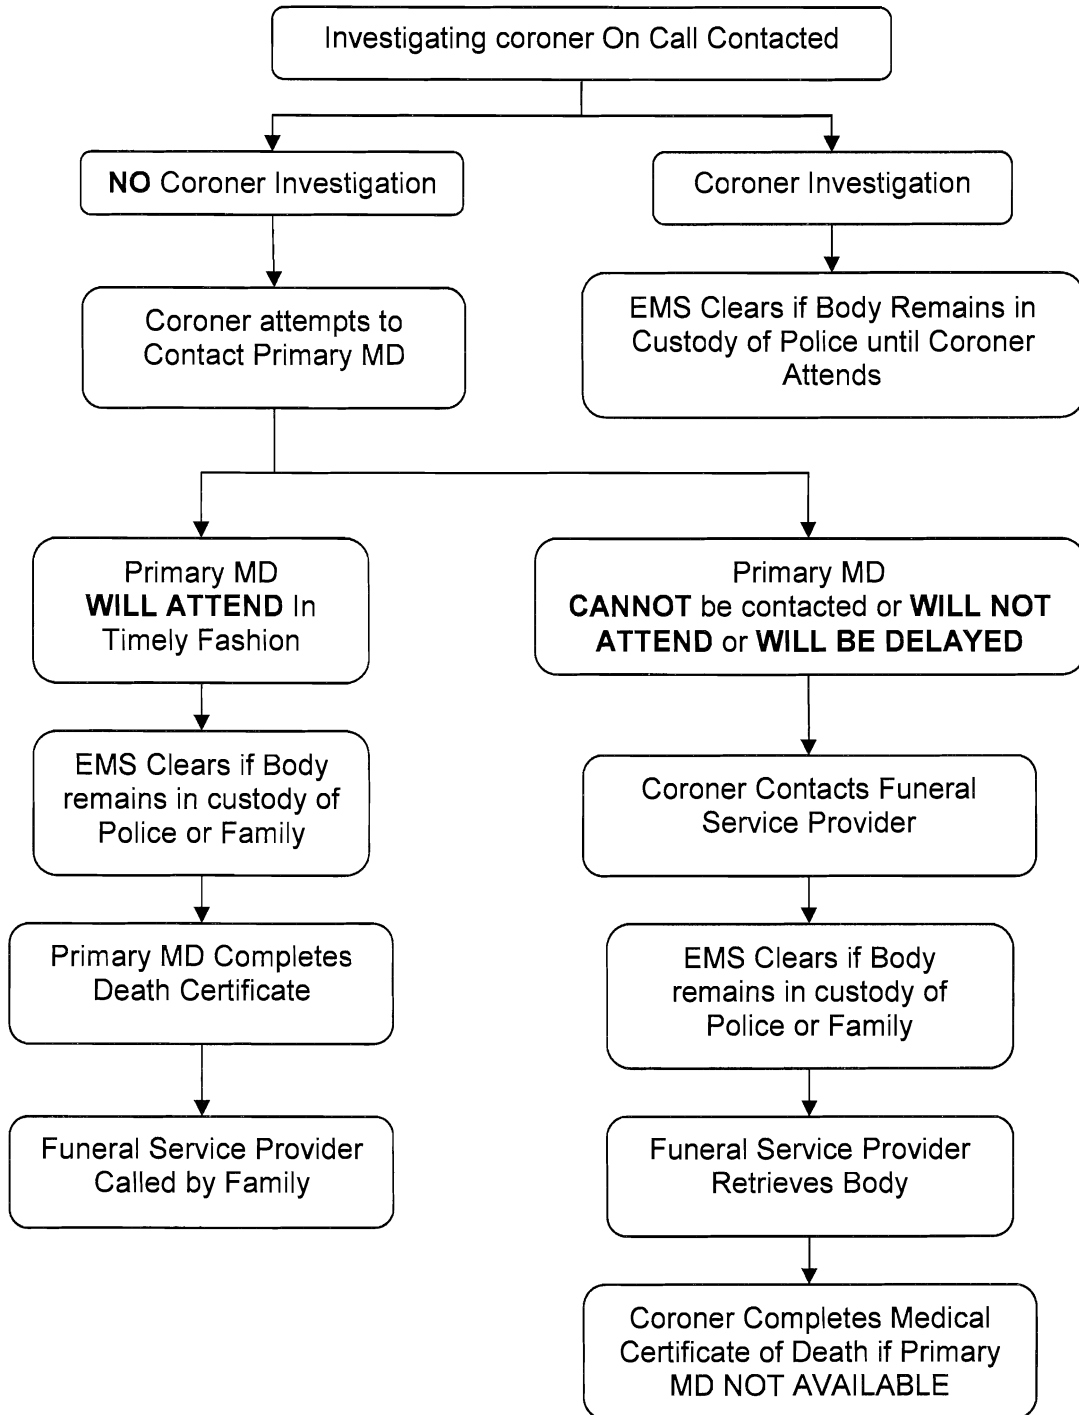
Investigating coroner On Call Contacted

NO Coroner Investigation

Coroner Investigation

Coroner attempts to Contact Primary MD

EMS Clears if Body Remains in Custody of Police until Coroner Attends

Primary MD WILL ATTEND In Timely Fashion

Primary MD CANNOT be contacted or WILL NOT ATTEND or WILL BE DELAYED

EMS Clears if Body remains in custody of Police or Family

Primary MD Completes Death Certificate

Funeral Service Provider Called by Family

Coroner Contacts Funeral Service Provider

EMS Clears if Body remains in custody of Police or Family

Funeral Service Provider Retrieves Body

Coroner Completes Medical Certificate of Death if Primary MD NOT AVAILABLE